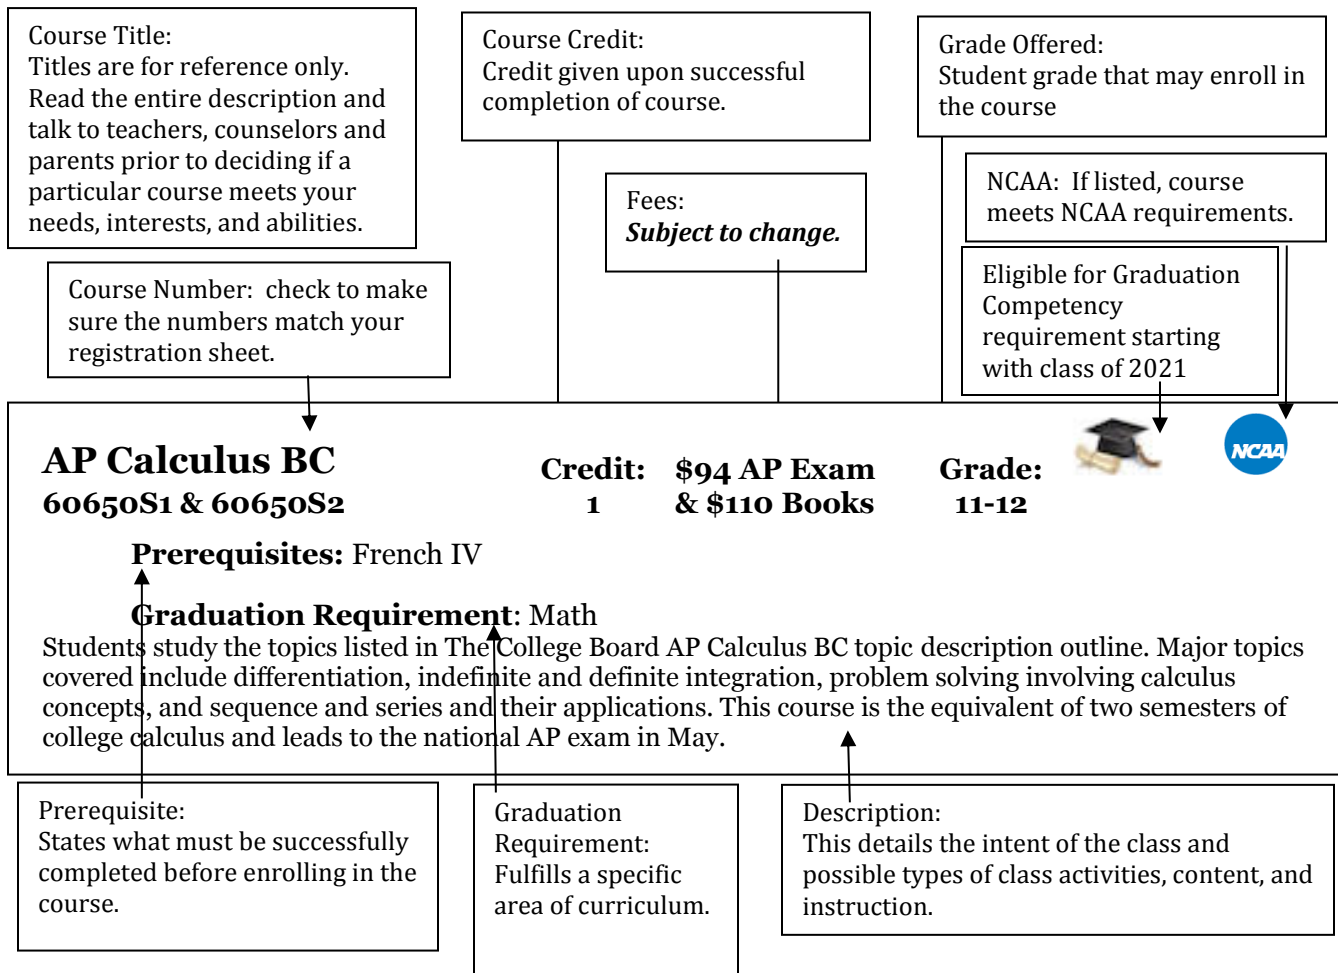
Course Title:
Titles are for reference only. Read the entire description and talk to teachers, counselors and parents prior to deciding if a particular course meets your needs, interests, and abilities.

Course Credit:
Credit given upon successful completion of course.

Grade Offered:
Student grade that may enroll in the course

NCAA: If listed, course meets NCAA requirements.

Fees:
*Subject to change.*

Course Number: check to make sure the numbers match your registration sheet.

Eligible for Graduation Competency requirement starting with class of 2021

NCAA

**AP Calculus BC**
**60650S1 & 60650S2**

**Credit: 1**

**$94 AP Exam & $110 Books**

**Grade: 11-12**

**Prerequisites:** French IV

**Graduation Requirement**: Math

Students study the topics listed in The College Board AP Calculus BC topic description outline. Major topics covered include differentiation, indefinite and definite integration, problem solving involving calculus concepts, and sequence and series and their applications. This course is the equivalent of two semesters of college calculus and leads to the national AP exam in May.

Prerequisite:
States what must be successfully completed before enrolling in the course.

Graduation Requirement:
Fulfills a specific area of curriculum.

Description:
This details the intent of the class and possible types of class activities, content, and instruction.